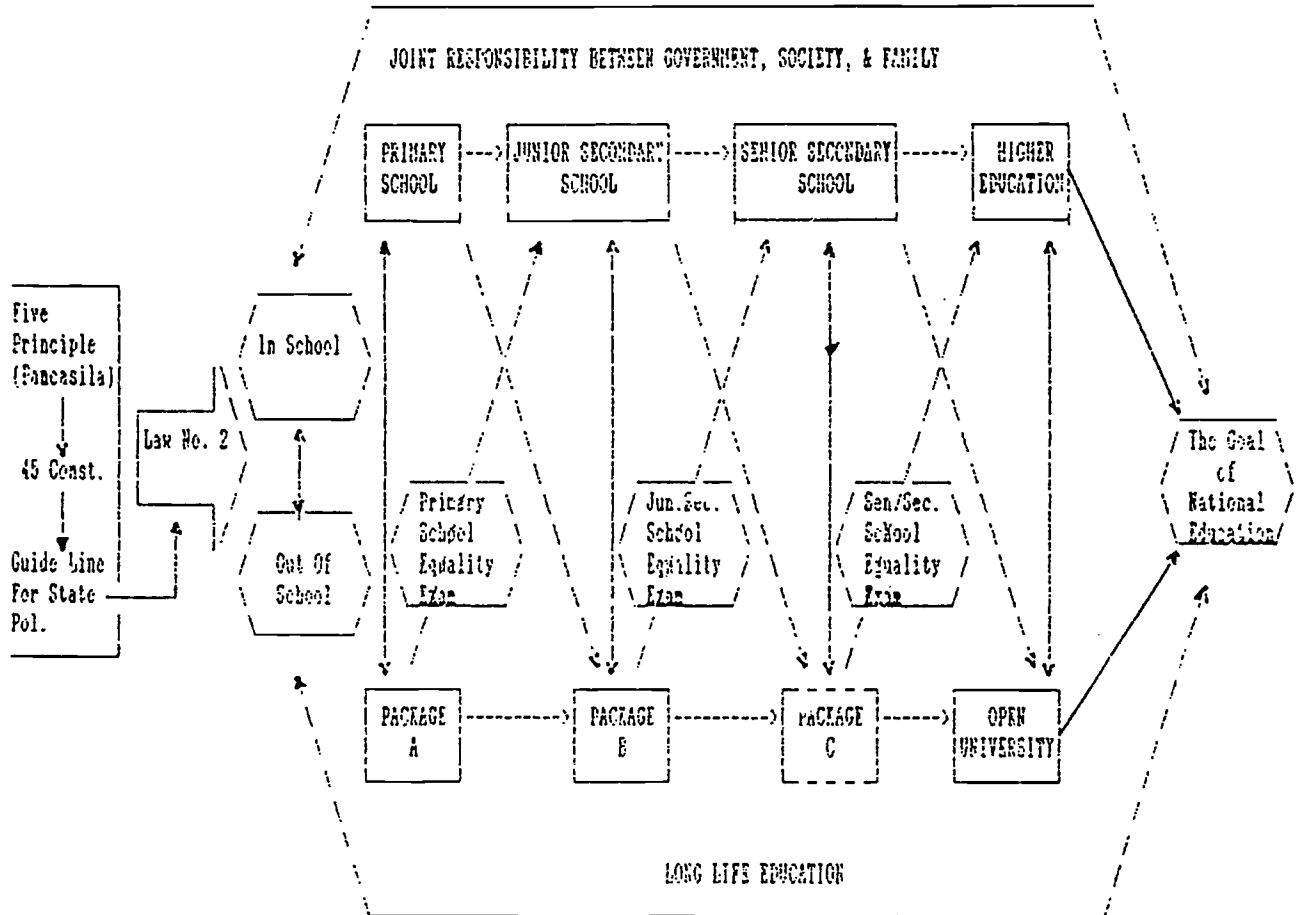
JOINT RESPONSIBILITY BETWEEN GOVERNMENT, SOCIETY, & FAMILY

PRIMARY SCHOOL

JUNIOR SECONDARY SCHOOL

SENIOR SECONDARY SCHOOL

HIGHER EDUCATION

Five Principle (Pancasila)

45 Const.

Guide Line For State Pol.

Law No. 2

In School

Out Of School

Primary School Equality Exam

Jun.Sec. School Equility Exam

Sen/Sec. School Equality Exam

The Goal of National Education

PACKAGE A

PACKAGE B

PACKAGE C

OPEN UNIVERSITY

LONG LIFE EDUCATION